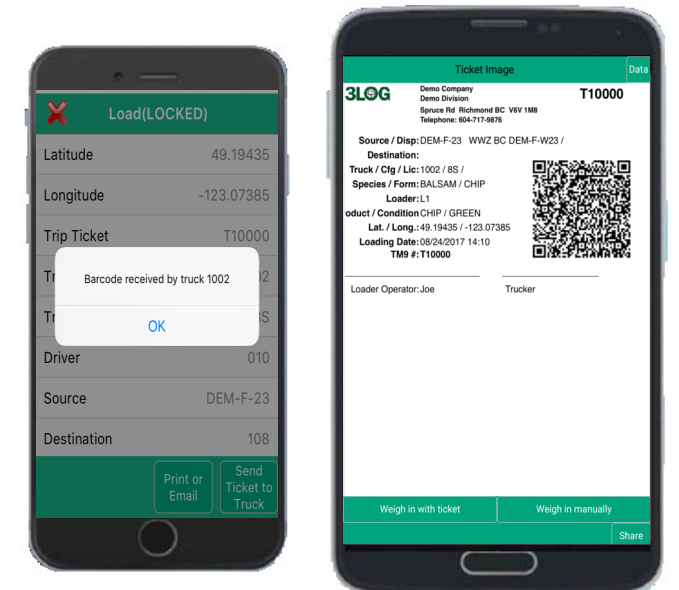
Load(LOCKED)

Latitude 49.19435

Longitude -123.07385

Trip Ticket T10000

Tr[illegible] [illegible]02

Tr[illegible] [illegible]S

Barcode received by truck 1002

OK

Driver 010

Source DEM-F-23

Destination 108

Print or Email

Send Ticket to Truck

Ticket Image

Data

3LOG

Demo Company
Demo Division
Spruce Rd Richmond BC V6V 1M8
Telephone: 604-717-9876

T10000

Source / Disp: DEM-F-23 WWZ BC DEM-F-W23 /
Destination:
Truck / Cfg / Lic: 1002 / 8S /
Species / Form: BALSAM / CHIP
Loader: L1
oduct / Condition: CHIP / GREEN
Lat. / Long.: 49.19435 / -123.07385
Loading Date: 08/24/2017 14:10
TM9 #: T10000

Loader Operator: Joe

Trucker

Weigh in with ticket

Weigh in manually

Share